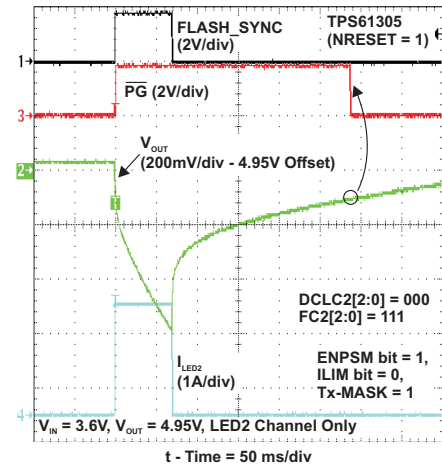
FLASH_SYNC (2V/div)

TPS61305 (NRESET = 1)

1

$\overline{PG}$ (2V/div)

3

2

$V_{OUT}$ (200mV/div - 4.95V Offset)

T

DCLC2[2:0] = 000
FC2[2:0] = 111

$I_{LED2}$ (1A/div)

ENPSM bit = 1,
ILIM bit = 0,
Tx-MASK = 1

4

$V_{IN}$ = 3.6V, $V_{OUT}$ = 4.95V, LED2 Channel Only

t - Time = 50 ms/div